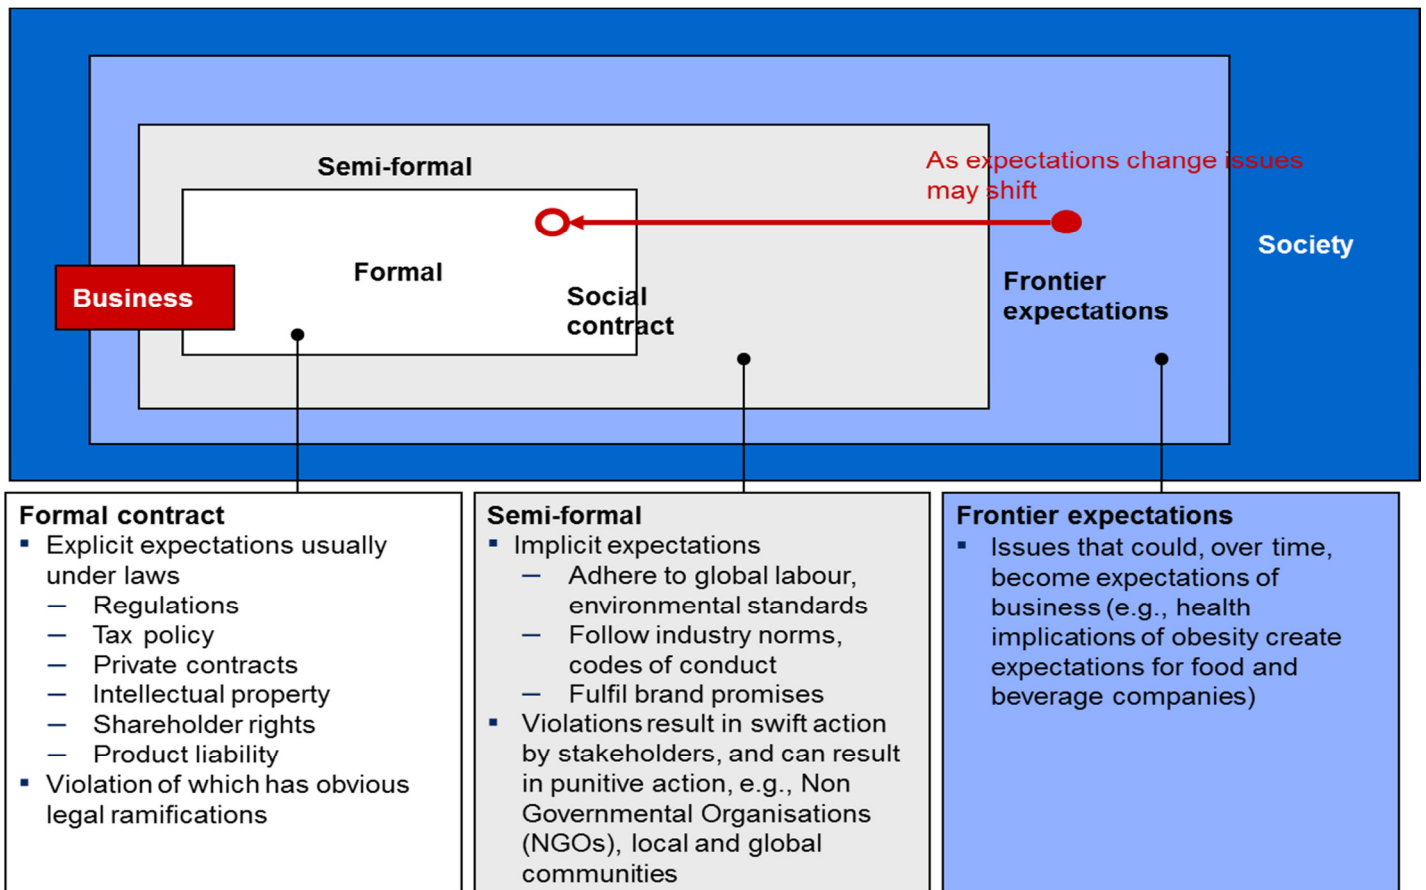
Semi-formal

As expectations change issues may shift

Formal

Business

Social contract

Frontier expectations

Society

Formal contract
▪ Explicit expectations usually under laws
– Regulations
– Tax policy
– Private contracts
– Intellectual property
– Shareholder rights
– Product liability
▪ Violation of which has obvious legal ramifications

Semi-formal
▪ Implicit expectations
– Adhere to global labour, environmental standards
– Follow industry norms, codes of conduct
– Fulfil brand promises
▪ Violations result in swift action by stakeholders, and can result in punitive action, e.g., Non Governmental Organisations (NGOs), local and global communities

Frontier expectations
▪ Issues that could, over time, become expectations of business (e.g., health implications of obesity create expectations for food and beverage companies)